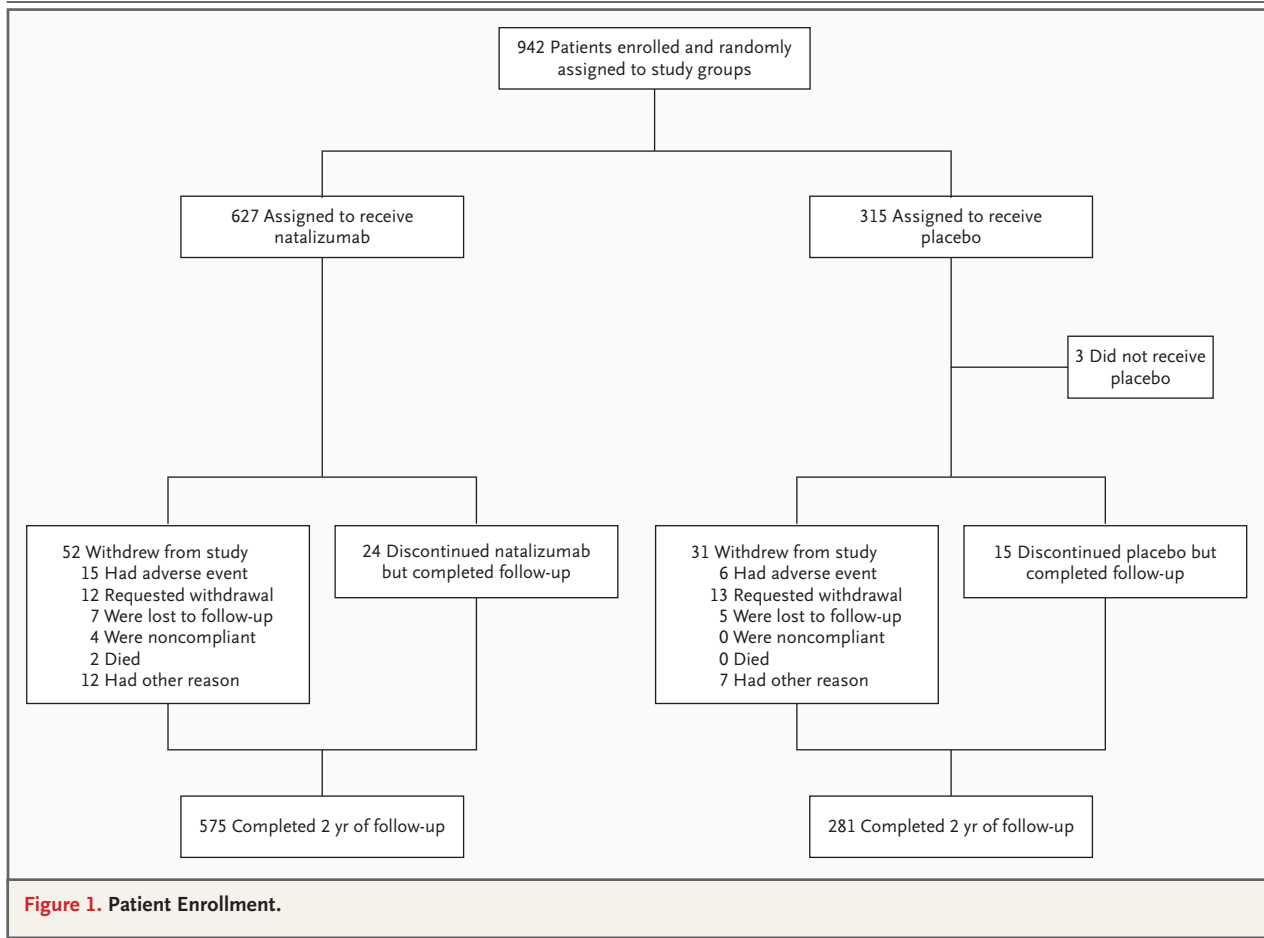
942 Patients enrolled and randomly assigned to study groups

627 Assigned to receive natalizumab

315 Assigned to receive placebo

3 Did not receive placebo

52 Withdrew from study
15 Had adverse event
12 Requested withdrawal
7 Were lost to follow-up
4 Were noncompliant
2 Died
12 Had other reason

24 Discontinued natalizumab but completed follow-up

31 Withdrew from study
6 Had adverse event
13 Requested withdrawal
5 Were lost to follow-up
0 Were noncompliant
0 Died
7 Had other reason

15 Discontinued placebo but completed follow-up

575 Completed 2 yr of follow-up

281 Completed 2 yr of follow-up

Figure 1. Patient Enrollment.